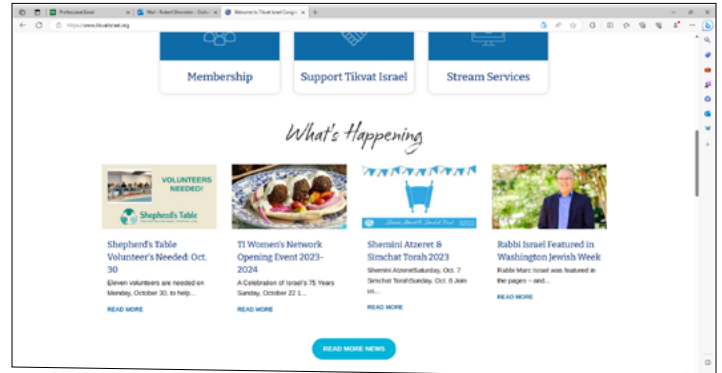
Professional Email
Mail - Robert Silverstein - Outlo
Welcome to Tikvat Israel Congr
https://www.tikvatisrael.org

Membership
Support Tikvat Israel
Stream Services

What's Happening

VOLUNTEERS NEEDED!
Shepherd's Table

Shepherd's Table Volunteer's Needed: Oct. 30
Eleven volunteers are needed on Monday, October 30, to help...
READ MORE

TI Women's Network Opening Event 2023-2024
A Celebration of Israel's 75 Years Sunday, October 22 1...
READ MORE

Shemini Atzeret & Simchat Torah 2023
Shemini AtzeretSaturday, Oct. 7 Simchat TorahSunday, Oct. 8 Join us...
READ MORE

Rabbi Israel Featured in Washington Jewish Week
Rabbi Marc Israel was featured in the pages – and...
READ MORE

READ MORE NEWS